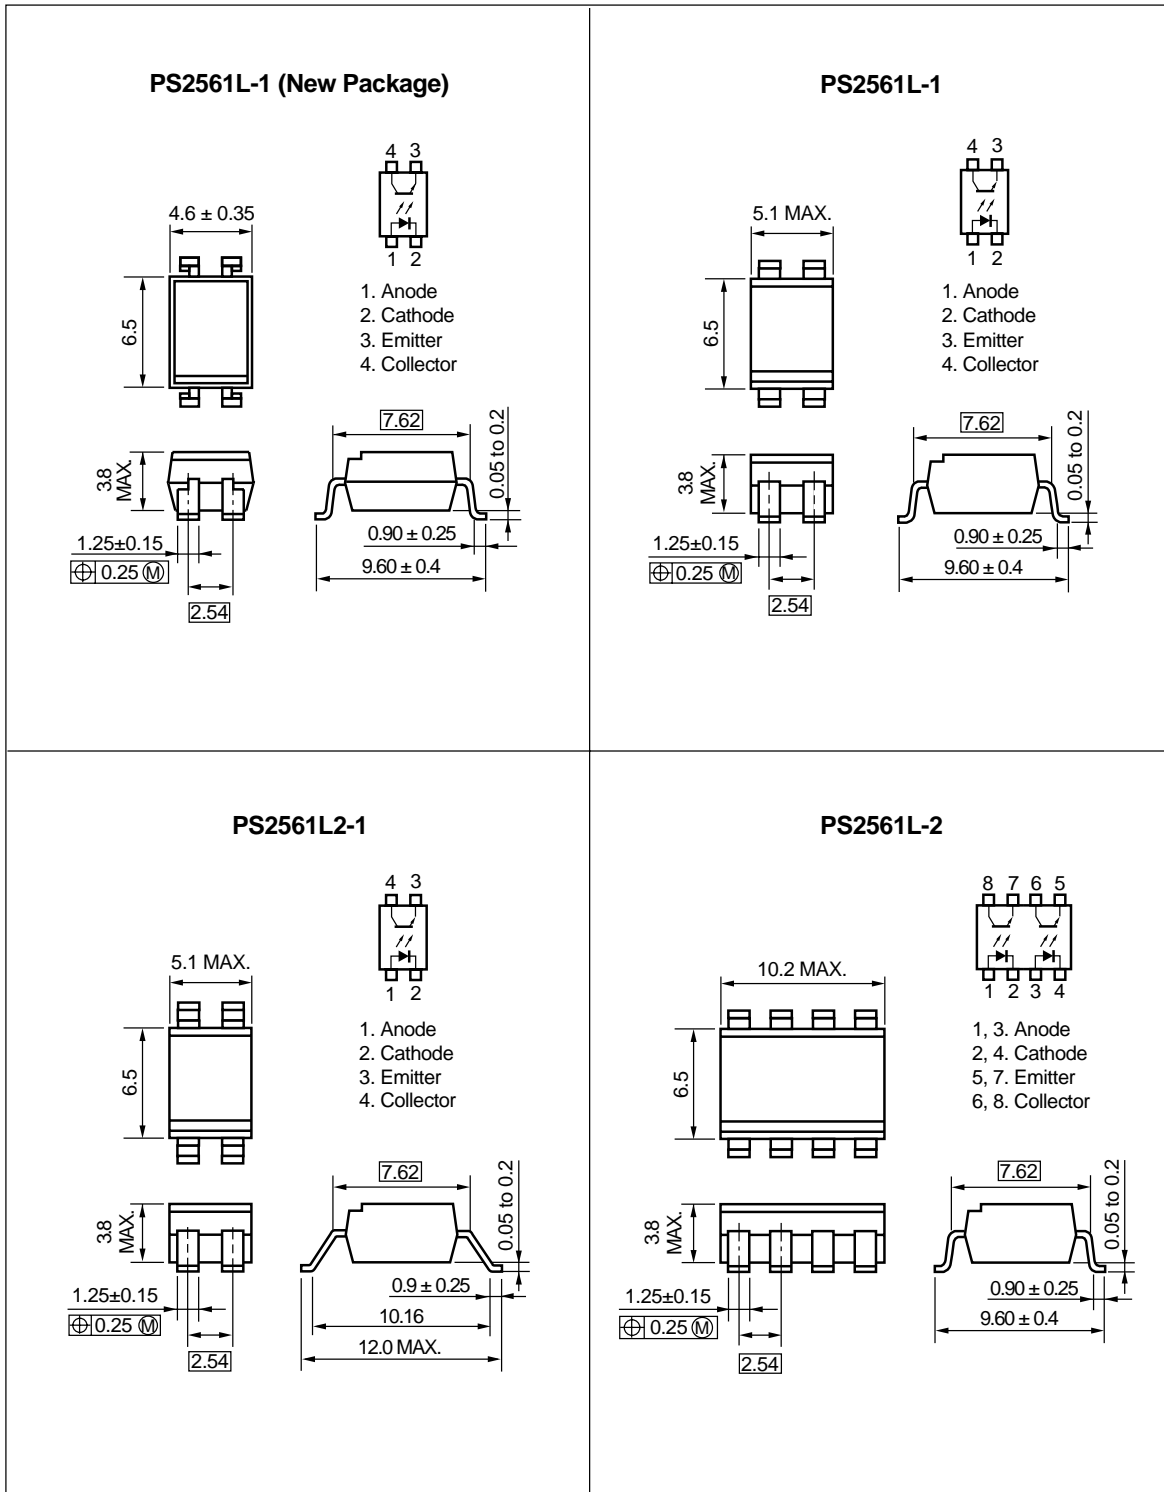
PS2561L-1 (New Package)

4 3

1 2

4.6 ± 0.35

6.5

1. Anode
2. Cathode
3. Emitter
4. Collector

7.62

0.05 to 0.2

3.8 MAX.

0.90 ± 0.25

1.25±0.15

9.60 ± 0.4

⊕ 0.25 Ⓜ

2.54

PS2561L-1

4 3

1 2

5.1 MAX.

6.5

1. Anode
2. Cathode
3. Emitter
4. Collector

7.62

0.05 to 0.2

3.8 MAX.

0.90 ± 0.25

1.25±0.15

9.60 ± 0.4

⊕ 0.25 Ⓜ

2.54

PS2561L2-1

4 3

1 2

5.1 MAX.

6.5

1. Anode
2. Cathode
3. Emitter
4. Collector

7.62

0.05 to 0.2

3.8 MAX.

0.9 ± 0.25

1.25±0.15

10.16

⊕ 0.25 Ⓜ

12.0 MAX.

2.54

PS2561L-2

8 7 6 5

1 2 3 4

10.2 MAX.

6.5

1, 3. Anode
2, 4. Cathode
5, 7. Emitter
6, 8. Collector

7.62

0.05 to 0.2

3.8 MAX.

0.90 ± 0.25

1.25±0.15

9.60 ± 0.4

⊕ 0.25 Ⓜ

2.54